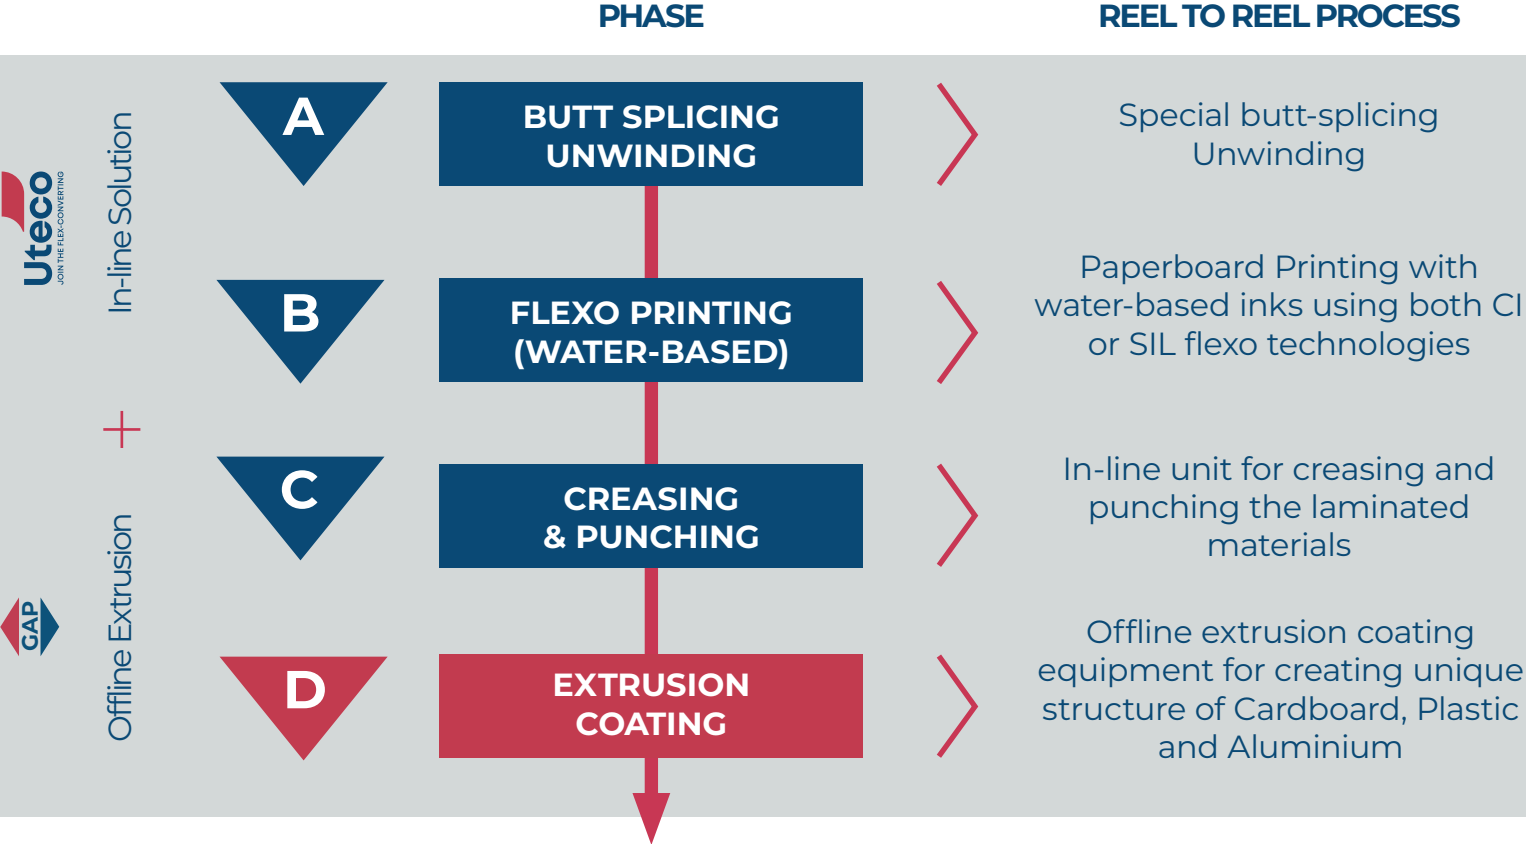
PHASE

REEL TO REEL PROCESS

Uteco
JOIN THE FLEX-CONVERTING

In-line Solution

+

GAP

Offline Extrusion

A

BUTT SPLICING UNWINDING

Special butt-splicing Unwinding

B

FLEXO PRINTING (WATER-BASED)

Paperboard Printing with water-based inks using both CI or SIL flexo technologies

C

CREASING & PUNCHING

In-line unit for creasing and punching the laminated materials

D

EXTRUSION COATING

Offline extrusion coating equipment for creating unique structure of Cardboard, Plastic and Aluminium